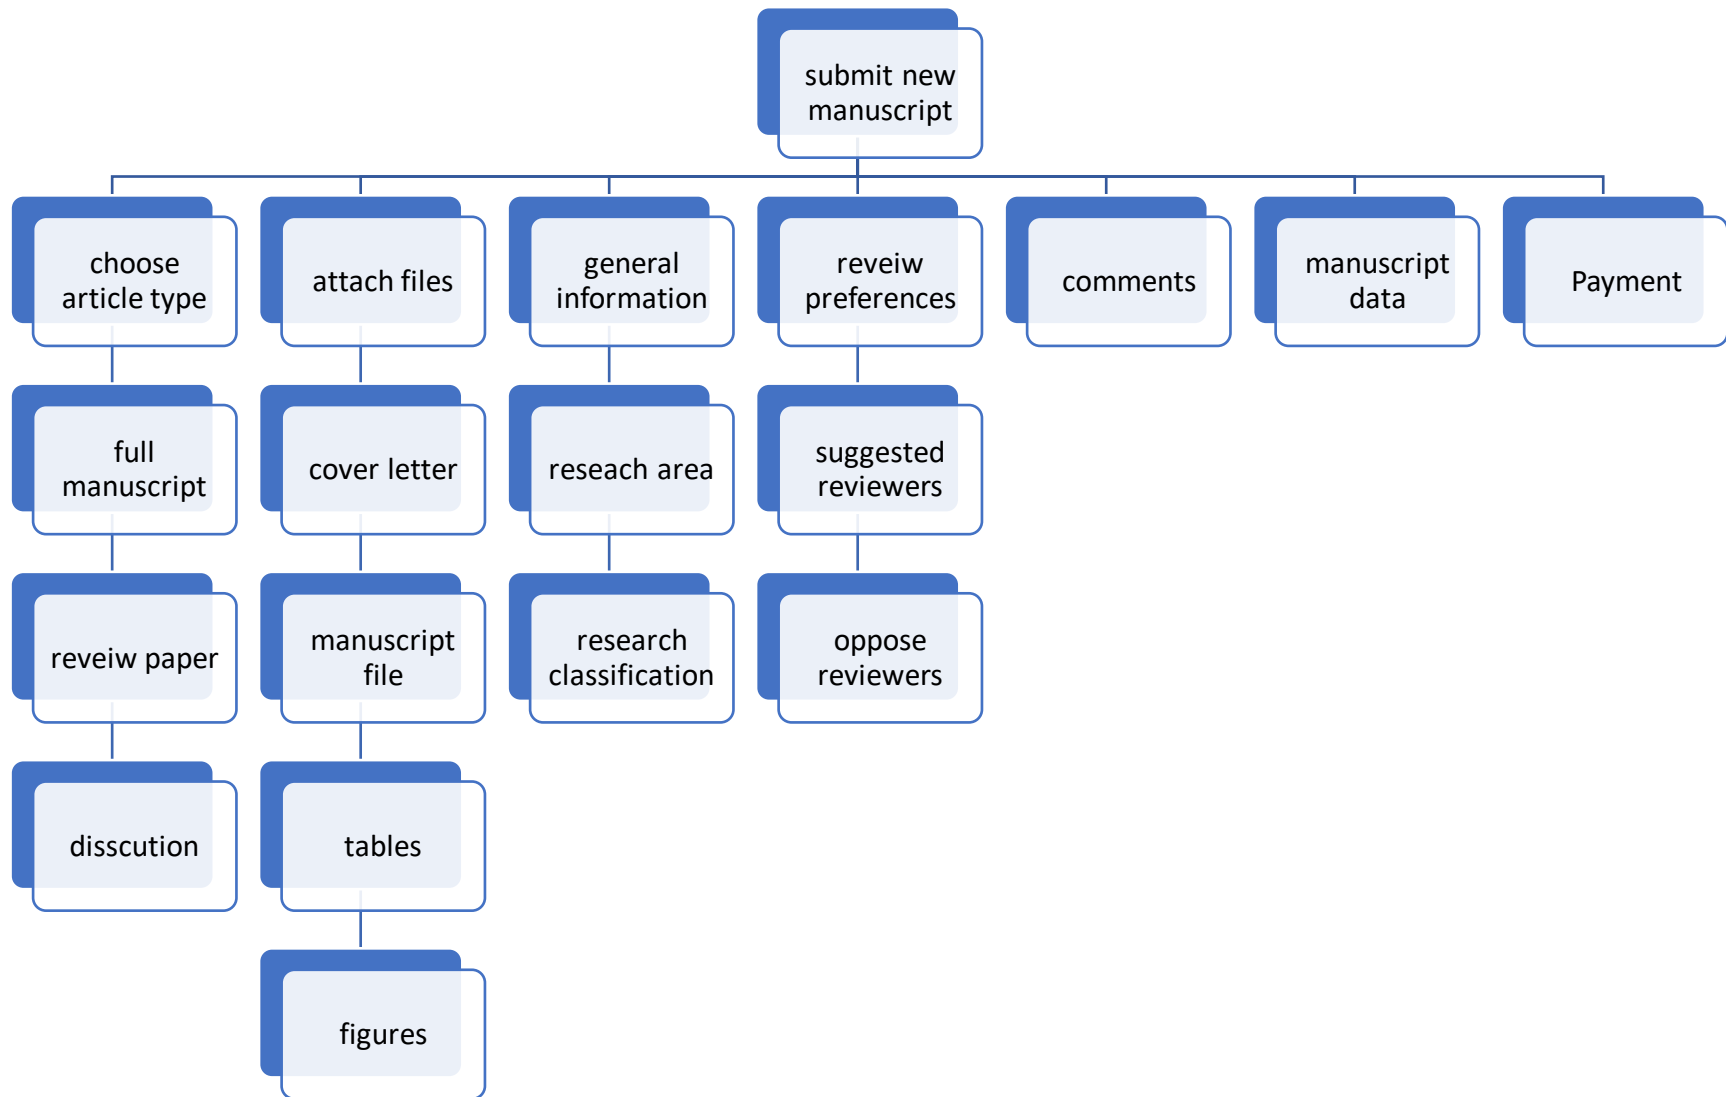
submit new manuscript

choose article type

full manuscript

reveiw paper

disscution

attach files

cover letter

manuscript file

tables

figures

general information

reseach area

research classification

reveiw preferences

suggested reviewers

oppose reviewers

comments

manuscript data

Payment